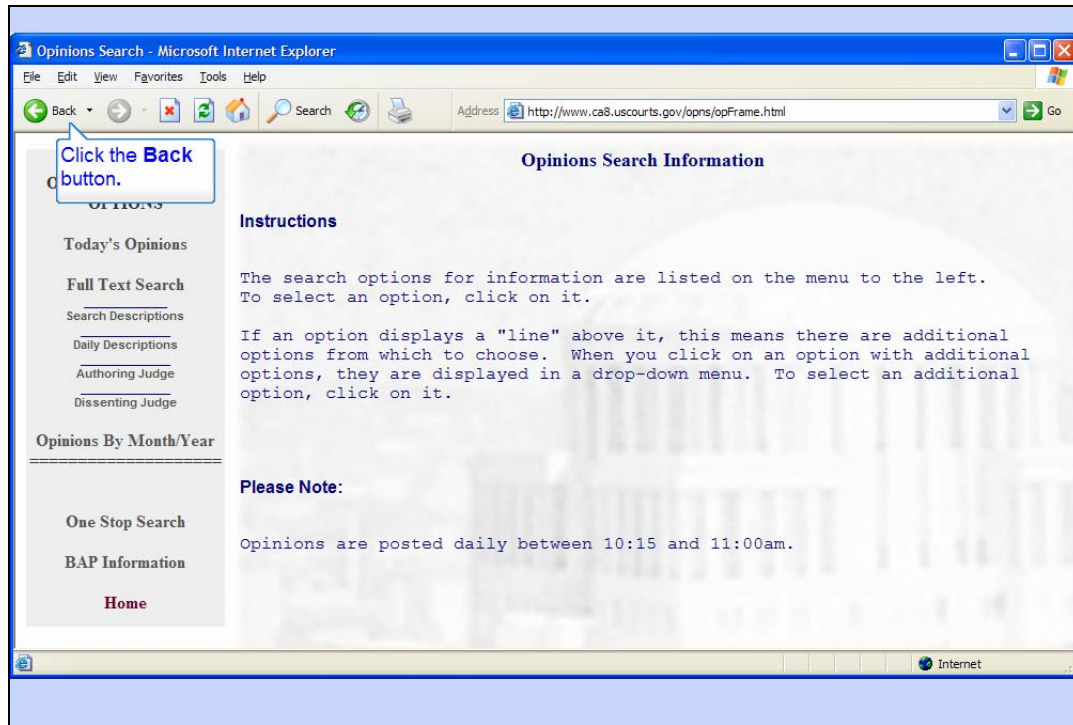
Opinions Search - Microsoft Internet Explorer

File Edit View Favorites Tools Help

Back Search Address http://www.ca8.uscourts.gov/opns/opFrame.html Go

Click the Back button.

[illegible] OPTIONS

Today's Opinions

Full Text Search

Search Descriptions

Daily Descriptions

Authoring Judge

Dissenting Judge

Opinions By Month/Year

One Stop Search

BAP Information

Home

Opinions Search Information

Instructions

The search options for information are listed on the menu to the left. To select an option, click on it.

If an option displays a "line" above it, this means there are additional options from which to choose. When you click on an option with additional options, they are displayed in a drop-down menu. To select an additional option, click on it.

Please Note:

Opinions are posted daily between 10:15 and 11:00am.

Internet